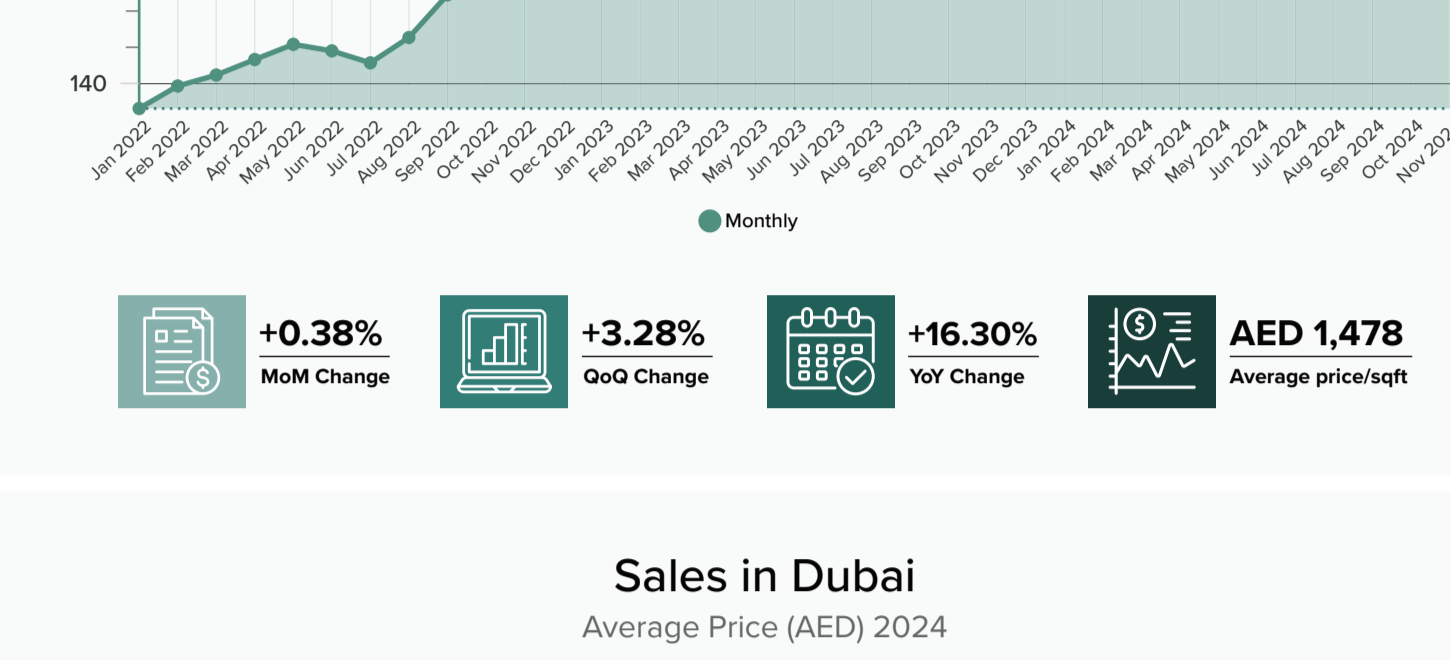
140

Jan 2022 Feb 2022 Mar 2022 Apr 2022 May 2022 Jun 2022 Jul 2022 Aug 2022 Sep 2022 Oct 2022 Nov 2022 Dec 2022 Jan 2023 Feb 2023 Mar 2023 Apr 2023 May 2023 Jun 2023 Jul 2023 Aug 2023 Sep 2023 Oct 2023 Nov 2023 Dec 2023 Jan 2024 Feb 2024 Mar 2024 Apr 2024 May 2024 Jun 2024 Jul 2024 Aug 2024 Sep 2024 Oct 2024 Nov 20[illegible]

Monthly

+0.38%
MoM Change

+3.28%
QoQ Change

+16.30%
YoY Change

AED 1,478
Average price/sqft

Sales in Dubai

Average Price (AED) 2024